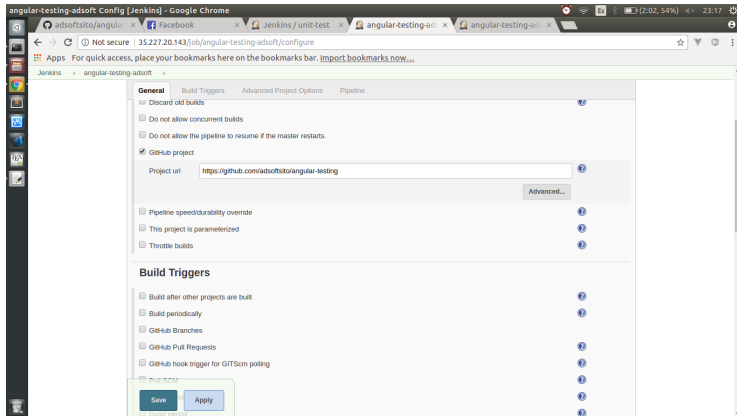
angular-testing-adsoft Config [Jenkins] - Google Chrome

(2:02, 54%) 23:17

adsoftsito/angula ×
Facebook ×
Jenkins / unit-test ×
angular-testing-ad ×
angular-testing-ad ×

Not secure | 35.227.20.143/job/angular-testing-adsoft/configure

Apps For quick access, place your bookmarks here on the bookmarks bar. Import bookmarks now...

Jenkins › angular-testing-adsoft ›

General Build Triggers Advanced Project Options Pipeline

Discard old builds

Do not allow concurrent builds

Do not allow the pipeline to resume if the master restarts.

GitHub project

Project url https://github.com/adsoftsito/angular-testing

Advanced...

Pipeline speed/durability override

This project is parameterized

Throttle builds

Build Triggers

Build after other projects are built

Build periodically

GitHub Branches

GitHub Pull Requests

GitHub hook trigger for GITScm polling

Poll SCM

Quiet period

Save Apply